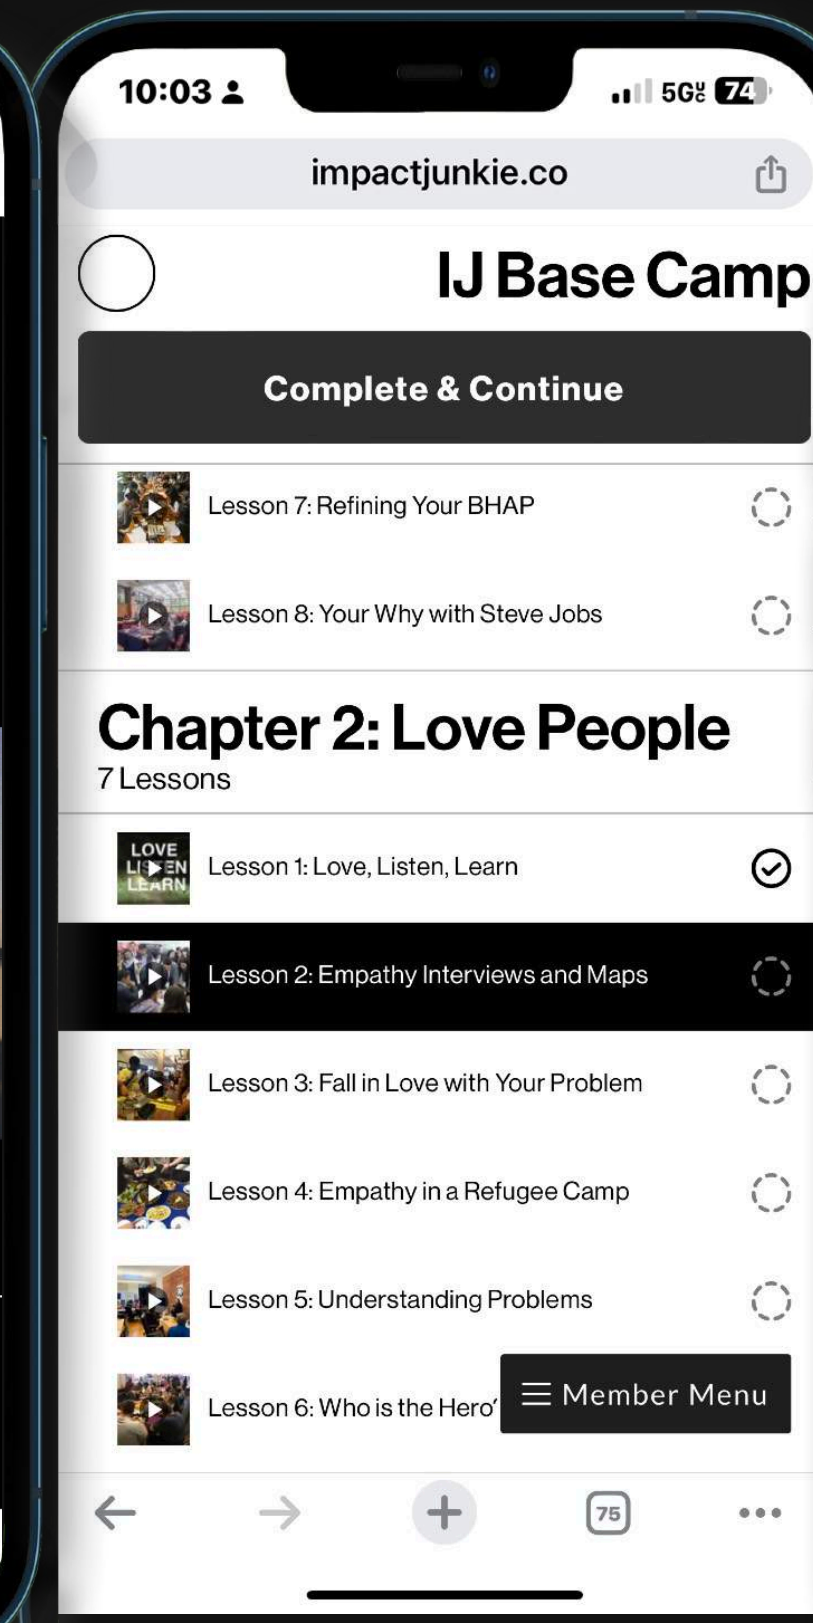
10:03 5G UC 74

impactjunkie.co

IJ Base Camp

Complete & Continue

Lesson 7: Refining Your BHAP

Lesson 8: Your Why with Steve Jobs

Chapter 2: Love People

7 Lessons

LOVE LISTEN LEARN

Lesson 1: Love, Listen, Learn

Lesson 2: Empathy Interviews and Maps

Lesson 3: Fall in Love with Your Problem

Lesson 4: Empathy in a Refugee Camp

Lesson 5: Understanding Problems

Lesson 6: Who is the Hero'

Member Menu

75